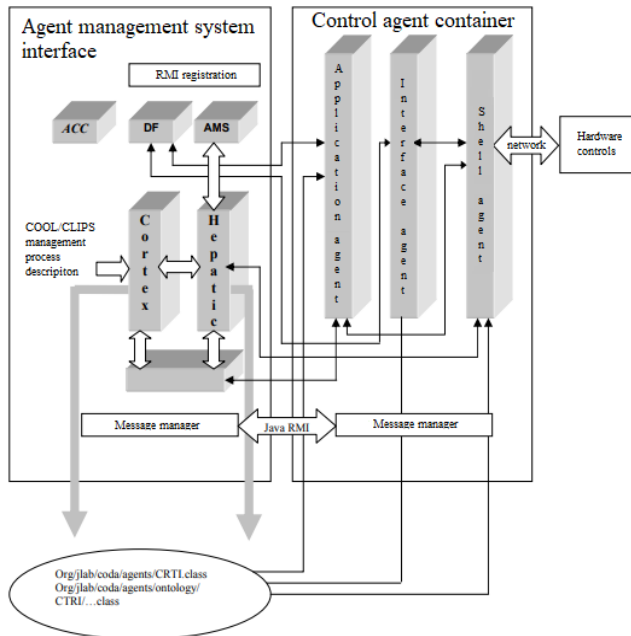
Agent management system interface

Control agent container

RMI registration

ACC

DF

AMS

Application agent

Interface agent

Shell agent

network

Hardware controls

COOL/CLIPS management process descripiton

Cortex

Hepatic

Message manager

Java RMI

Message manager

Org/jlab/coda/agents/CRTL.class
Org/jlab/coda/agents/ontology/CTRL/…class